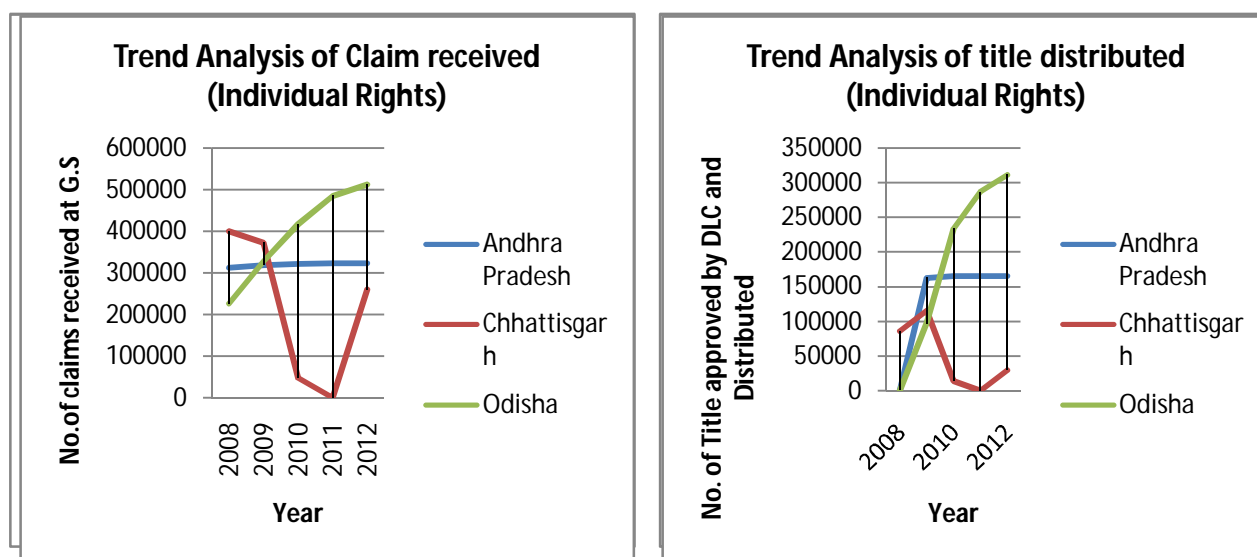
Trend Analysis of Claim received (Individual Rights)

No.of claims received at G.S

600000
500000
400000
300000
200000
100000
0

2008
2009
2010
2011
2012

Year

Andhra Pradesh
Chhattisgarh
Odisha

Trend Analysis of title distributed (Individual Rights)

No. of Title approved by DLC and Distributed

350000
300000
250000
200000
150000
100000
50000
0

2008
2010
2012

Year

Andhra Pradesh
Chhattisgarh
Odisha